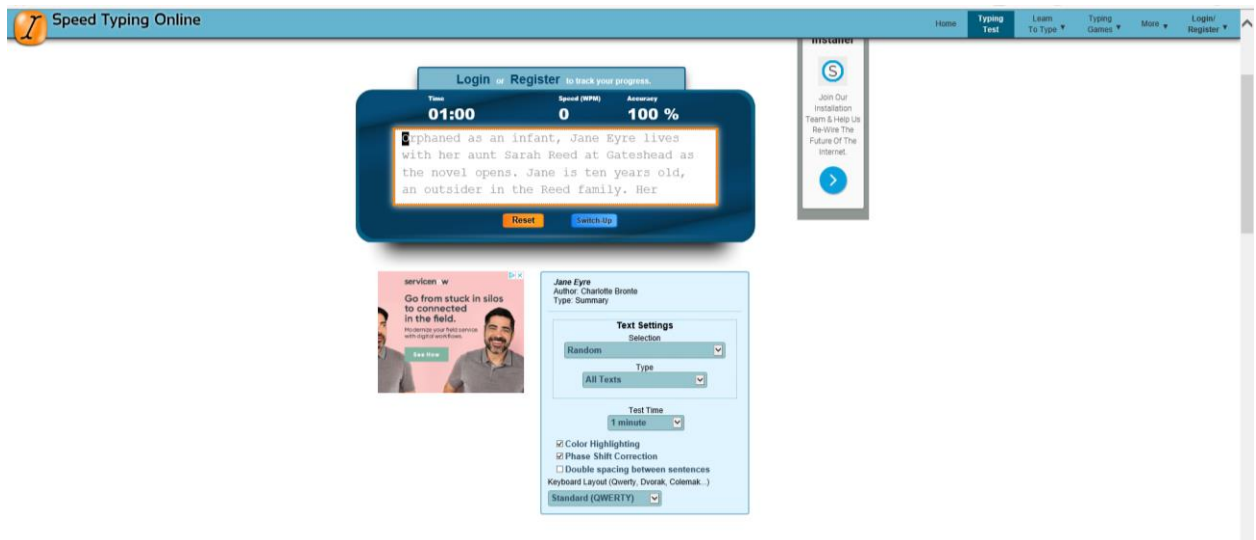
Speed Typing Online

Home | Typing Test | Learn To Type ▼ | Typing Games ▼ | More ▼ | Login/ Register ▼

Installer

Join Our Installation Team & Help Us Re-Wire The Future Of The Internet.

Login or Register to track your progress.

Time 01:00 | Speed (WPM) 0 | Accuracy 100 %

Orphaned as an infant, Jane Eyre lives with her aunt Sarah Reed at Gateshead as the novel opens. Jane is ten years old, an outsider in the Reed family. Her

Reset | Switch-Up

servicenow

Go from stuck in silos to connected in the field.

Modernize your field service with digital workflows.

See How

Jane Eyre
Author: Charlotte Bronte
Type: Summary

Text Settings
Selection
Random
Type
All Texts

Test Time
1 minute

☑ Color Highlighting
☑ Phase Shift Correction
☐ Double spacing between sentences
Keyboard Layout (Qwerty, Dvorak, Colemak...)
Standard (QWERTY)